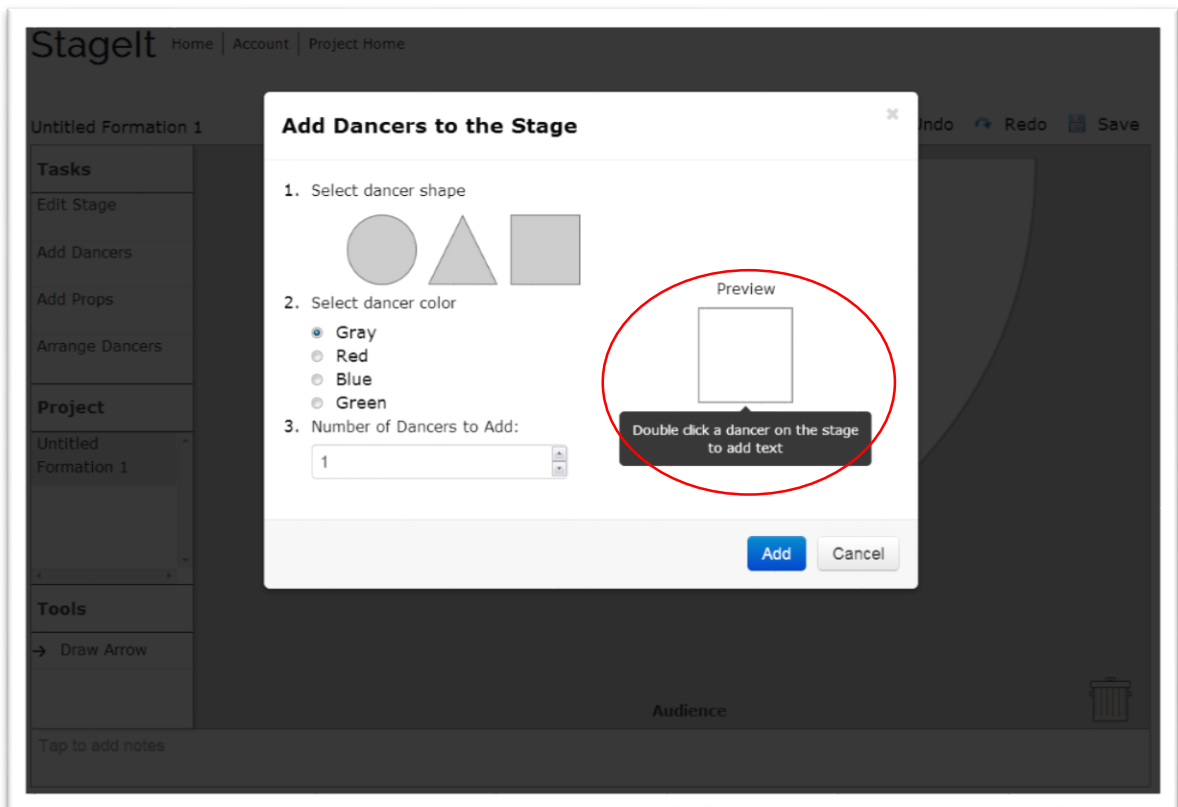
StageIt Home | Account | Project Home

Untitled Formation 1

Undo Redo Save

Tasks
Edit Stage
Add Dancers
Add Props
Arrange Dancers

Project
Untitled Formation 1

Tools
Draw Arrow

Audience

Tap to add notes

Add Dancers to the Stage

×

1. Select dancer shape

2. Select dancer color
Gray
Red
Blue
Green

3. Number of Dancers to Add:
1

Preview

Double click a dancer on the stage to add text

Add Cancel